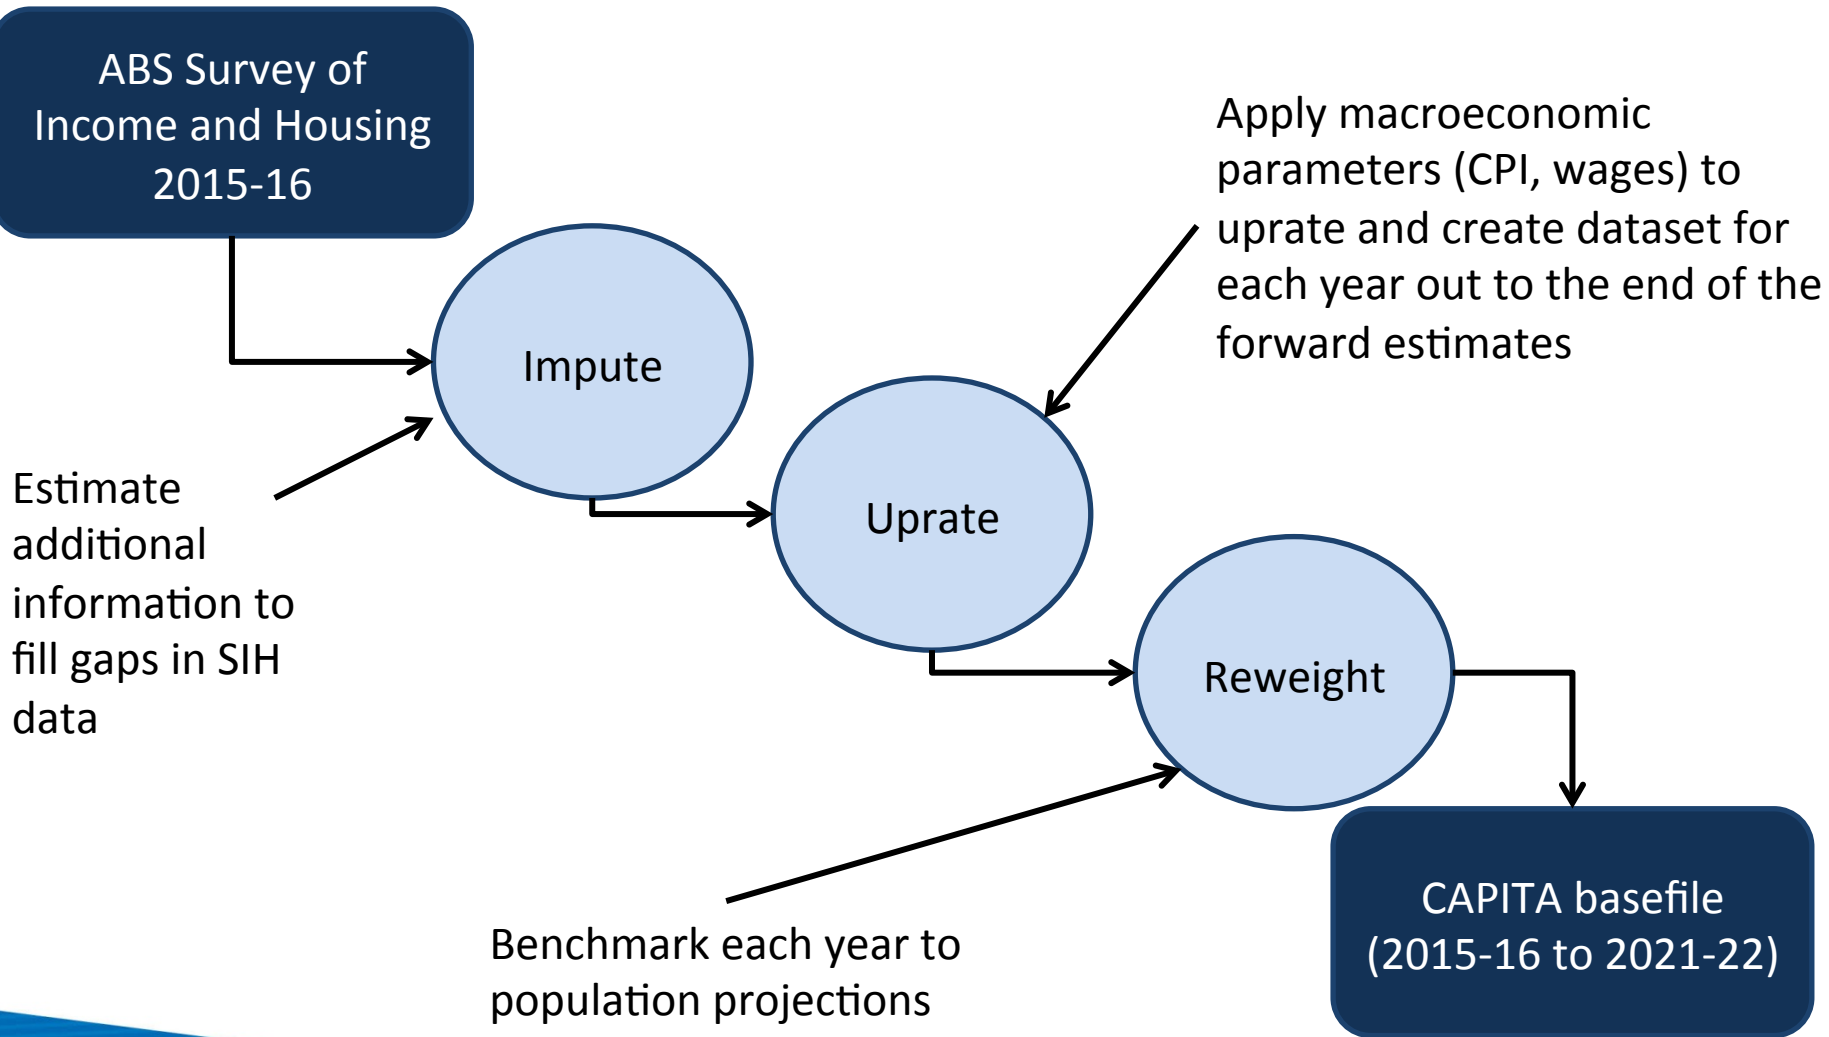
ABS Survey of Income and Housing 2015-16

Apply macroeconomic parameters (CPI, wages) to uprate and create dataset for each year out to the end of the forward estimates

Impute

Estimate additional information to fill gaps in SIH data

Uprate

Reweight

Benchmark each year to population projections

CAPITA basefile (2015-16 to 2021-22)